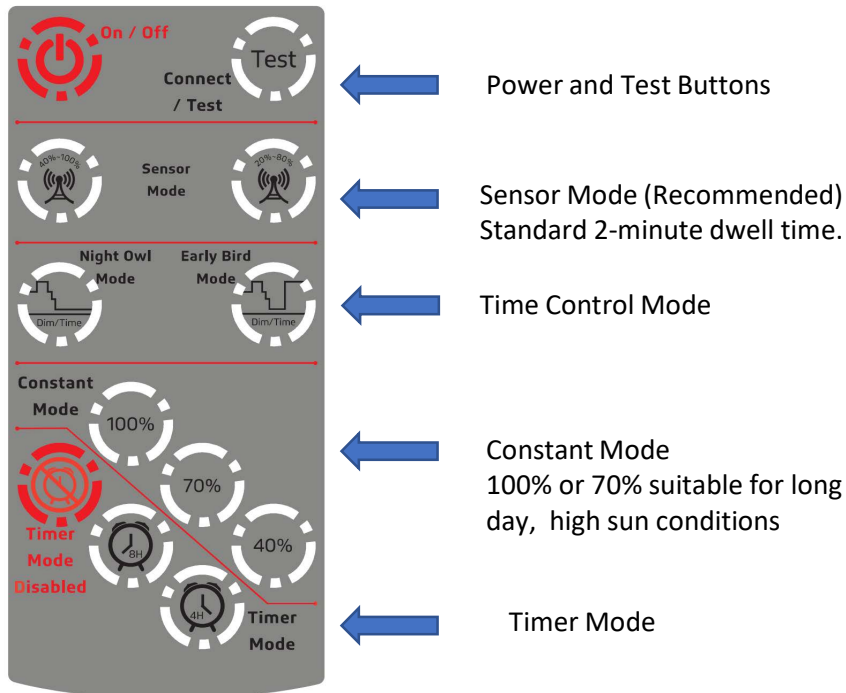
On / Off

Test

Connect / Test

Power and Test Buttons

40%-100%

Sensor Mode

20%-80%

Sensor Mode (Recommended)
Standard 2-minute dwell time.

Night Owl Mode

Early Bird Mode

Dim/Time

Dim/Time

Time Control Mode

Constant Mode

100%

70%

40%

Constant Mode
100% or 70% suitable for long day, high sun conditions

Timer Mode Disabled

8H

4H

Timer Mode

Timer Mode